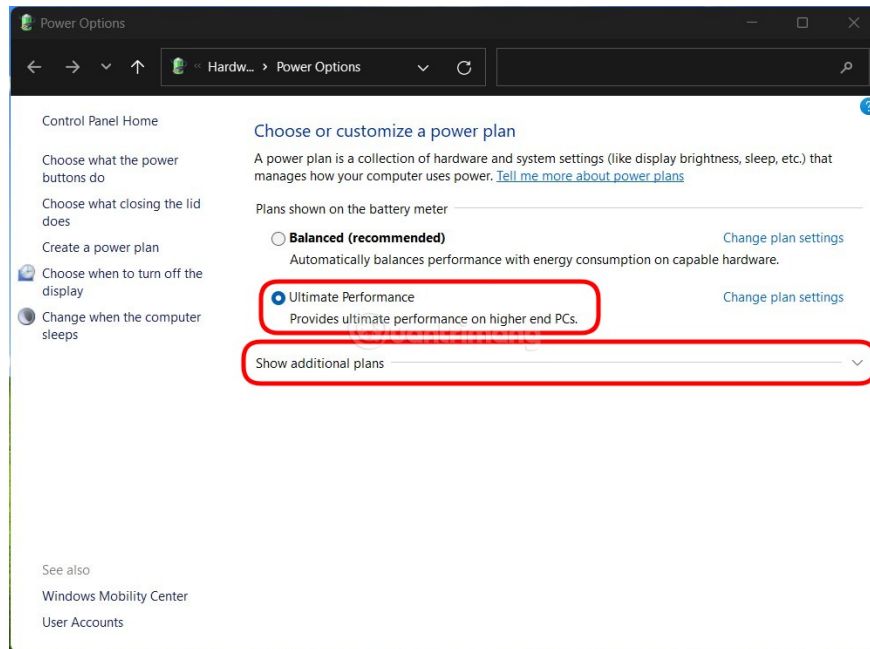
Power Options

« Hardw... › Power Options

Control Panel Home

Choose what the power buttons do

Choose what closing the lid does

Create a power plan

Choose when to turn off the display

Change when the computer sleeps

See also

Windows Mobility Center

User Accounts

Choose or customize a power plan

A power plan is a collection of hardware and system settings (like display brightness, sleep, etc.) that manages how your computer uses power. Tell me more about power plans

Plans shown on the battery meter

Balanced (recommended)
Automatically balances performance with energy consumption on capable hardware.
Change plan settings

Ultimate Performance
Provides ultimate performance on higher end PCs.
Change plan settings

Show additional plans